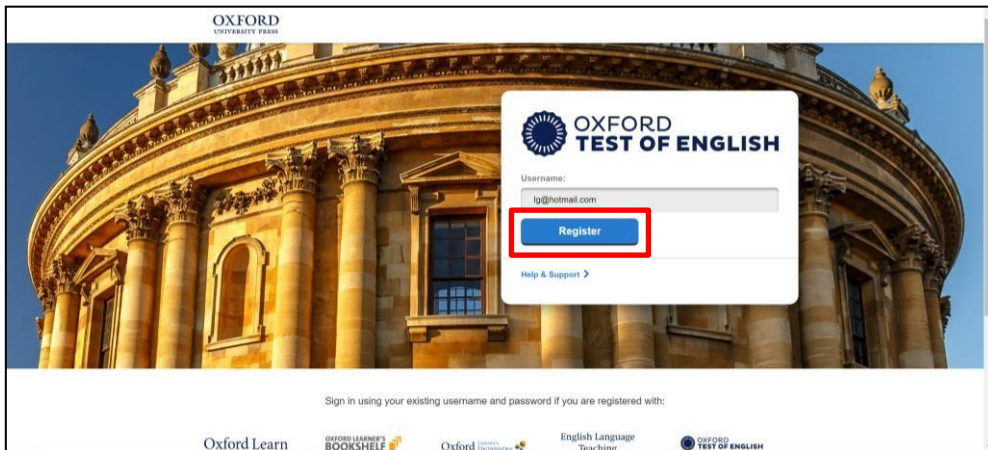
OXFORD
UNIVERSITY PRESS

OXFORD
TEST OF ENGLISH

Username:

lg@hotmail.com

Register

Help & Support >

Sign in using your existing username and password if you are registered with:

Oxford Learn

OXFORD LEARNER'S BOOKSHELF

Oxford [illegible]

English Language Teaching

OXFORD TEST OF ENGLISH